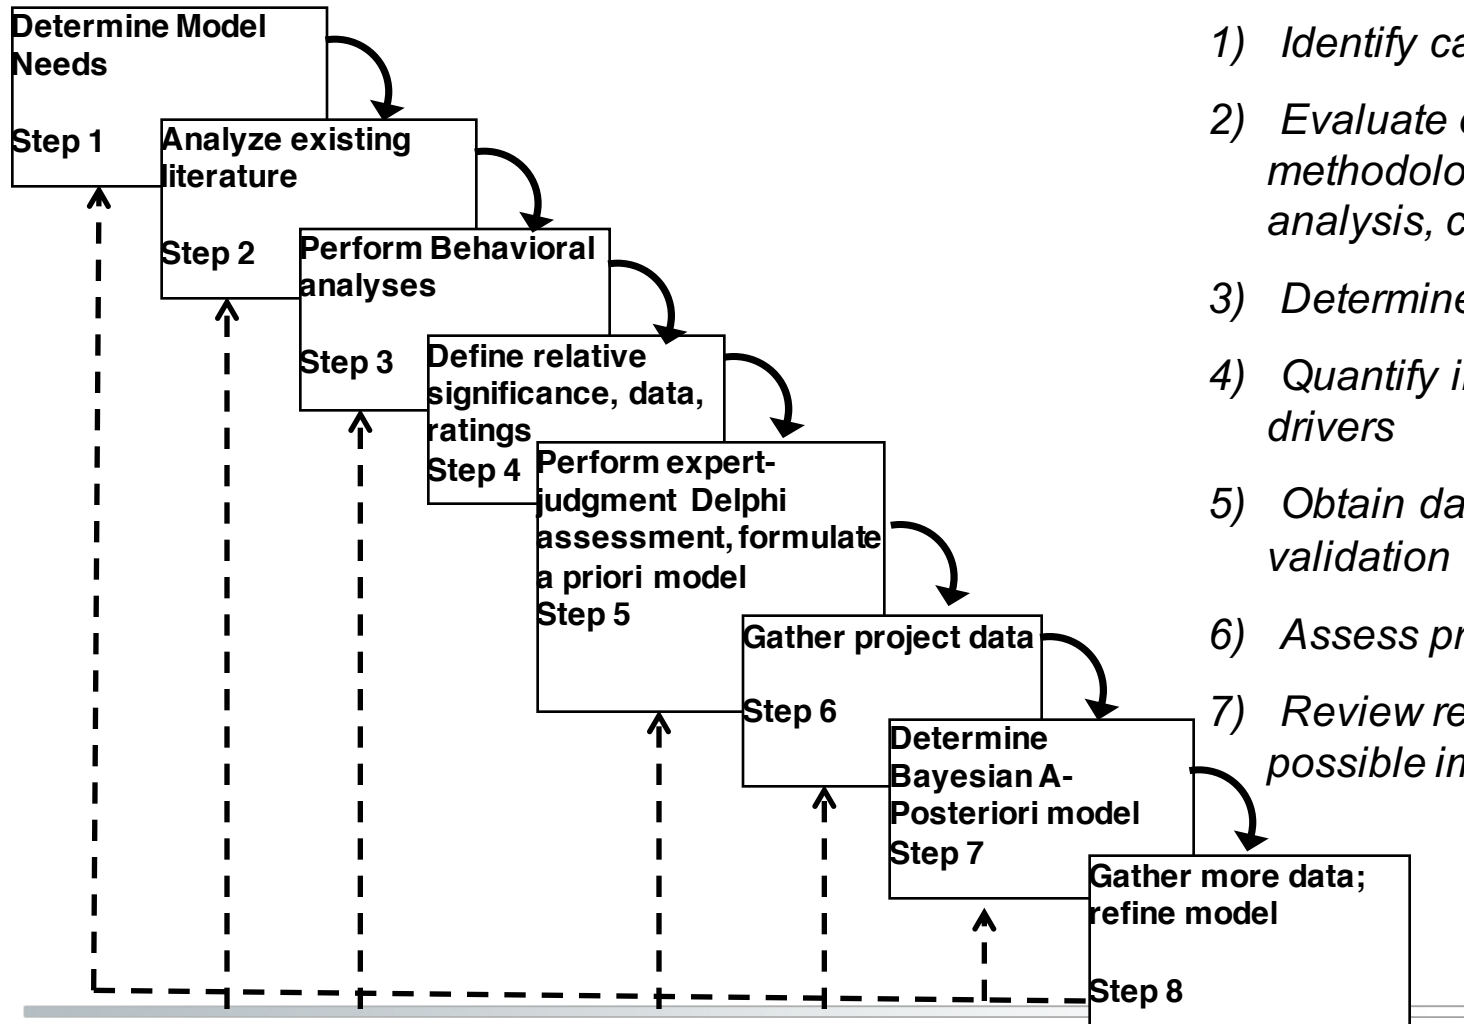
Determine Model Needs

Step 1

Analyze existing literature

Step 2

Perform Behavioral analyses

Step 3

Define relative significance, data, ratings

Step 4

Perform expert-judgment Delphi assessment, formulate a priori model

Step 5

Gather project data

Step 6

Determine Bayesian A-Posteriori model

Step 7

Gather more data; refine model

Step 8

1) Identify ca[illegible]

2) Evaluate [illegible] methodolo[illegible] analysis, c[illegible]

3) Determine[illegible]

4) Quantify i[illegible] drivers

5) Obtain da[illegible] validation

6) Assess pr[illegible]

7) Review re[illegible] possible in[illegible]